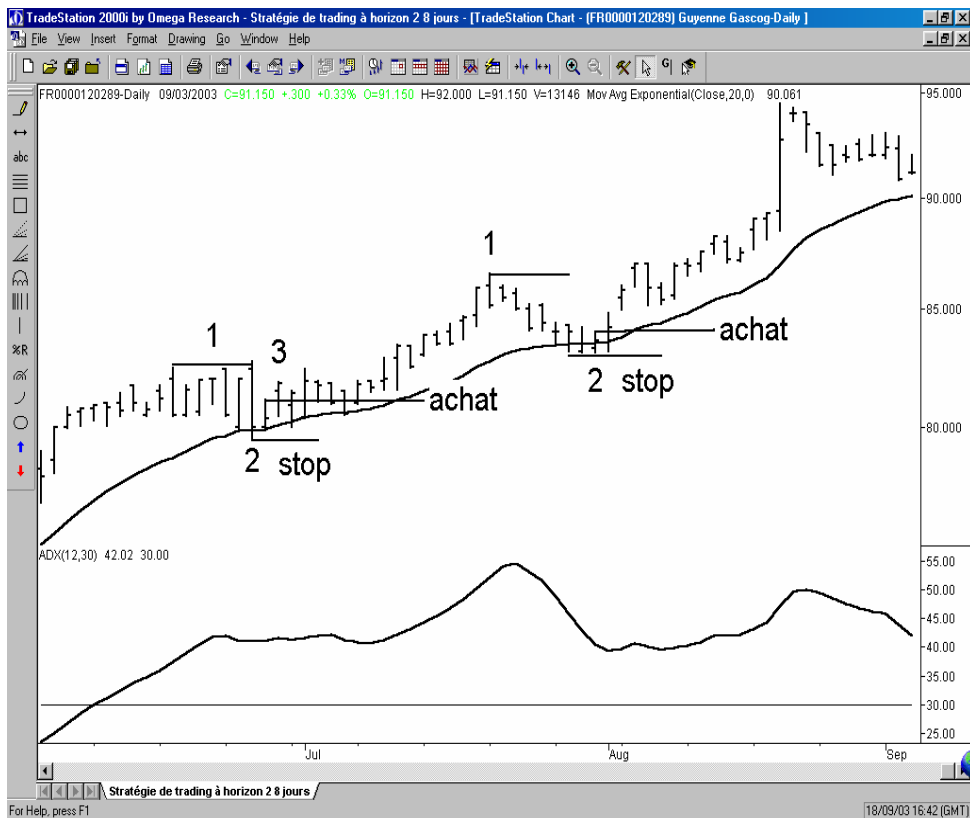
TradeStation 2000i by Omega Research - Stratégie de trading à horizon 2 8 jours - [TradeStation Chart - (FR0000120289) Guyenne Gascog-Daily ]

File View Insert Format Drawing Go Window Help

FR0000120289-Daily 09/03/2003 C=91.150 +.300 +0.33% O=91.150 H=92.000 L=91.150 V=13146 Mov Avg Exponential(Close,20,0) 90.061

abc

%R

1

3

2 stop

achat

1

achat

2 stop

95.000

90.000

85.000

80.000

ADX(12,30) 42.02 30.00

55.00

50.00

45.00

40.00

35.00

30.00

25.00

Jul

Aug

Sep

Stratégie de trading à horizon 2 8 jours

For Help, press F1

18/09/03 16:42 (GMT)